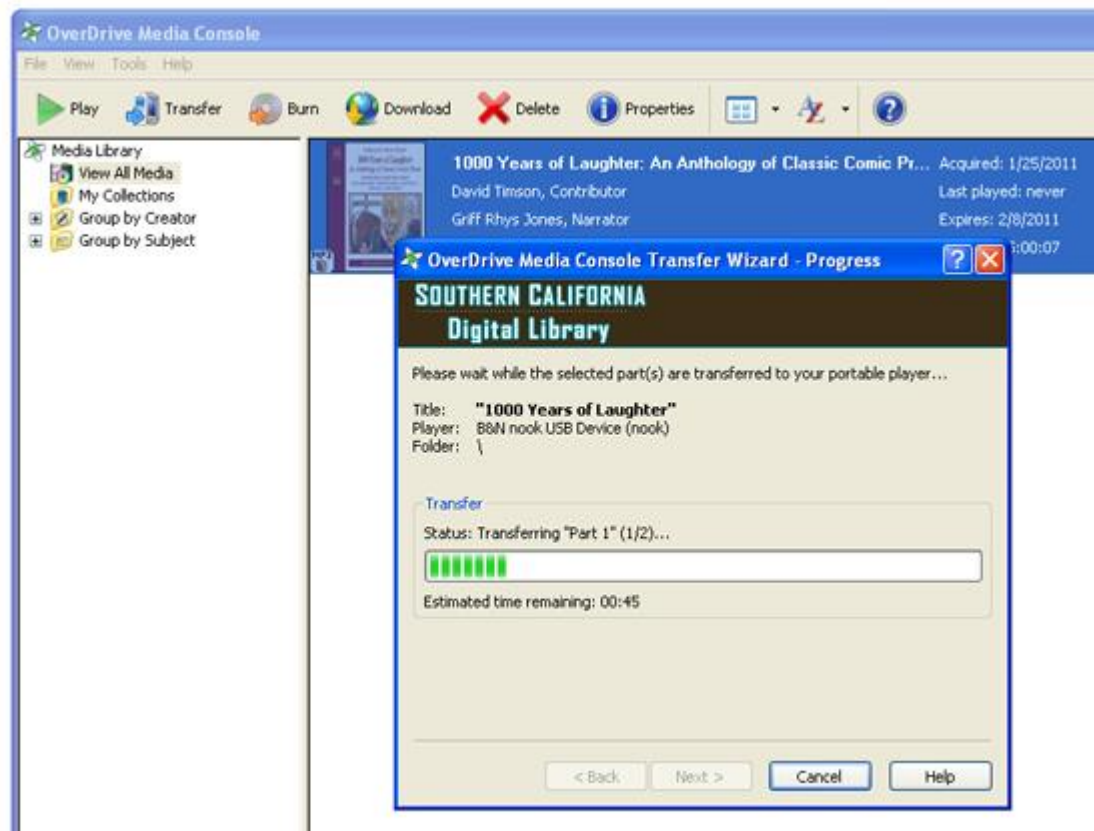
OverDrive Media Console

File View Tools Help

Play Transfer Burn Download Delete Properties

Media Library
View All Media
My Collections
Group by Creator
Group by Subject

1000 Years of Laughter: An Anthology of Classic Comic Pr...
David Timson, Contributor
Griff Rhys Jones, Narrator

Acquired: 1/25/2011
Last played: never
Expires: 2/8/2011
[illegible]:00:07

OverDrive Media Console Transfer Wizard - Progress

SOUTHERN CALIFORNIA
Digital Library

Please wait while the selected part(s) are transferred to your portable player...

Title: "1000 Years of Laughter"
Player: B&N nook USB Device (nook)
Folder: \

Transfer
Status: Transferring "Part 1" (1/2)...

Estimated time remaining: 00:45

< Back Next > Cancel Help